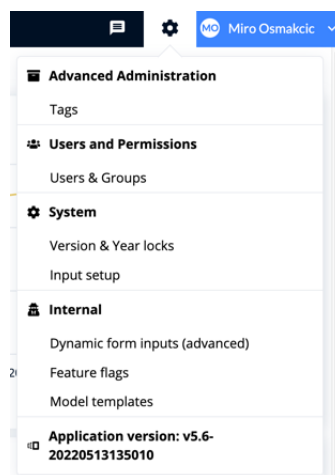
MO Miro Osmakcic

Advanced Administration

Tags

Users and Permissions

Users & Groups

System

Version & Year locks

Input setup

Internal

Dynamic form inputs (advanced)

Feature flags

Model templates

Application version: v5.6-20220513135010